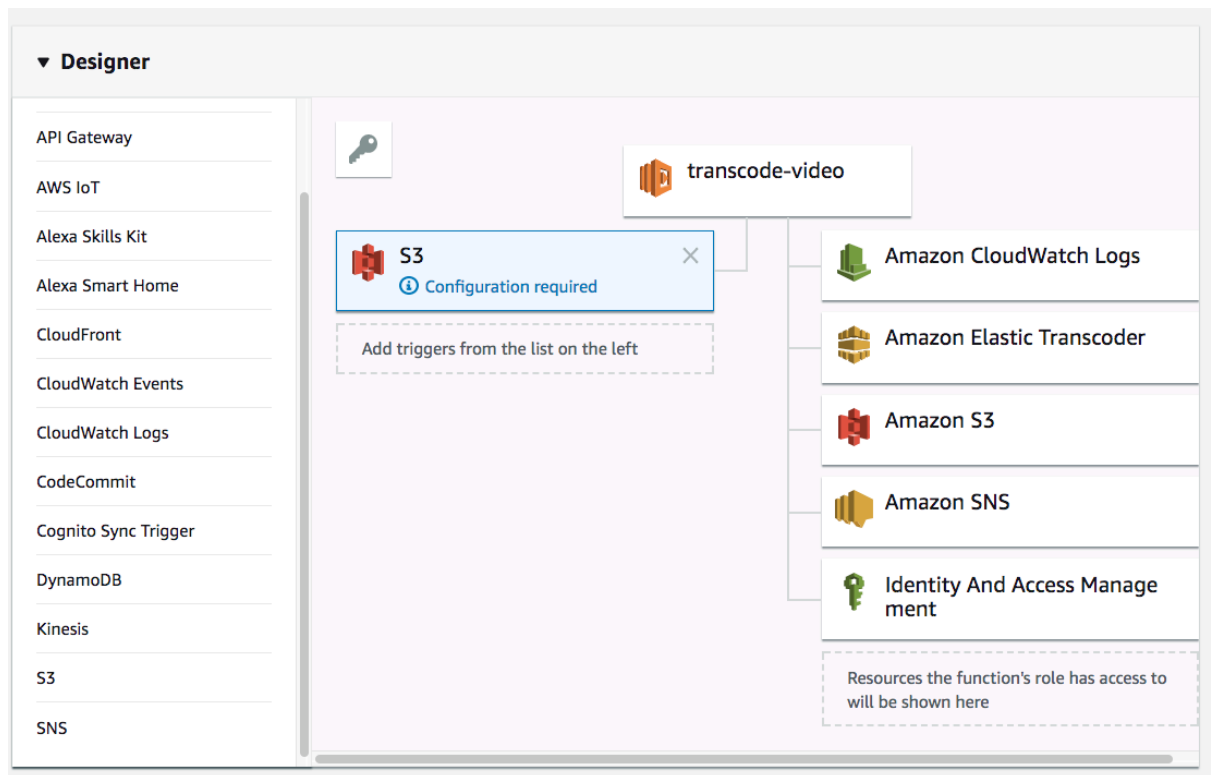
Designer

API Gateway

AWS IoT

Alexa Skills Kit

Alexa Smart Home

CloudFront

CloudWatch Events

CloudWatch Logs

CodeCommit

Cognito Sync Trigger

DynamoDB

Kinesis

S3

SNS

transcode-video

S3
Configuration required

Add triggers from the list on the left

Amazon CloudWatch Logs

Amazon Elastic Transcoder

Amazon S3

Amazon SNS

Identity And Access Management

Resources the function's role has access to will be shown here